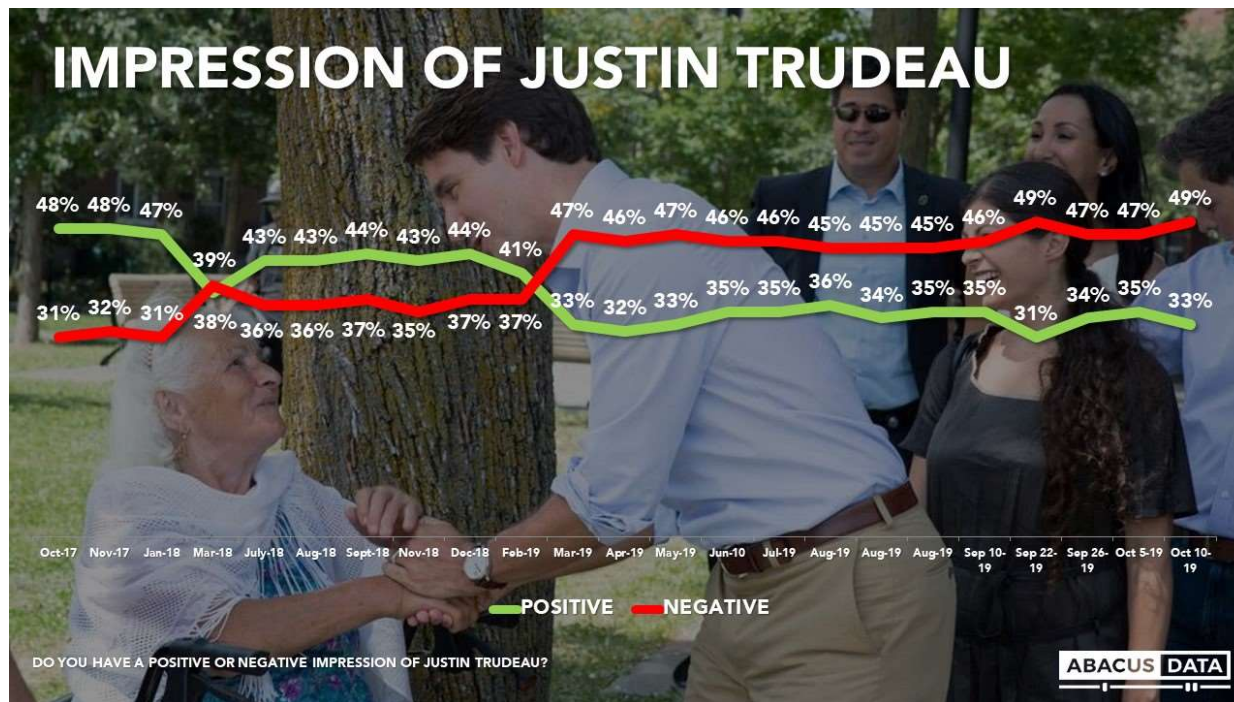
IMPRESSION OF JUSTIN TRUDEAU

48% 48% 47% 39% 43% 43% 44% 43% 44% 41% 47% 46% 47% 46% 46% 45% 45% 45% 46% 49% 47% 47% 49%

31% 32% 31% 38% 36% 36% 37% 35% 37% 37% 33% 32% 33% 35% 35% 36% 34% 35% 35% 31% 34% 35% 33%

Oct-17 Nov-17 Jan-18 Mar-18 July-18 Aug-18 Sept-18 Nov-18 Dec-18 Feb-19 Mar-19 Apr-19 May-19 Jun-10 Jul-19 Aug-19 Aug-19 Aug-19 Sep 10-19 Sep 22-19 Sep 26-19 Oct 5-19 Oct 10-19

POSITIVE NEGATIVE

DO YOU HAVE A POSITIVE OR NEGATIVE IMPRESSION OF JUSTIN TRUDEAU?

ABACUS DATA